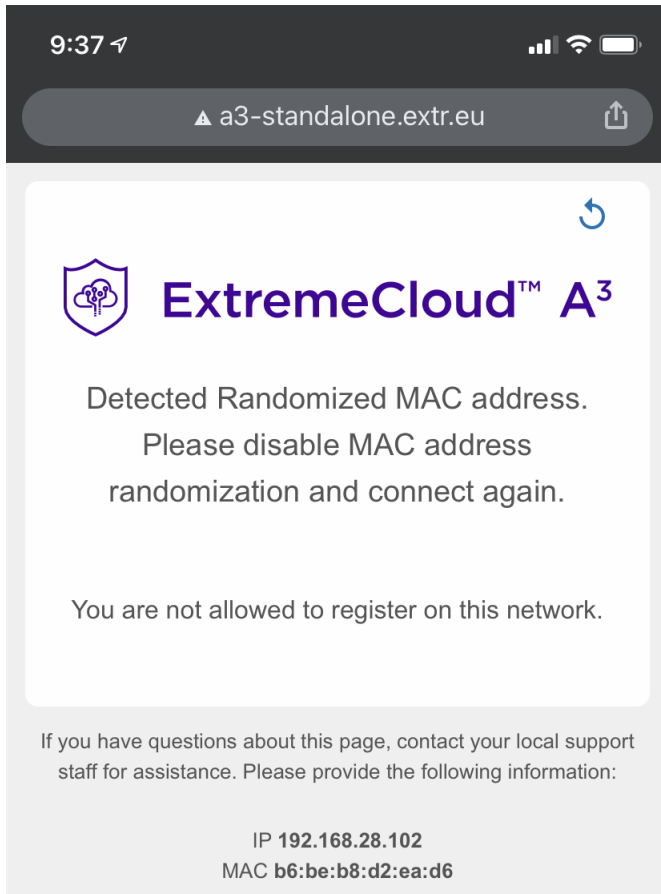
9:37

a3-standalone.extr.eu

ExtremeCloud™ A$^3$

Detected Randomized MAC address. Please disable MAC address randomization and connect again.

You are not allowed to register on this network.

If you have questions about this page, contact your local support staff for assistance. Please provide the following information:

IP **192.168.28.102**
MAC **b6:be:b8:d2:ea:d6**